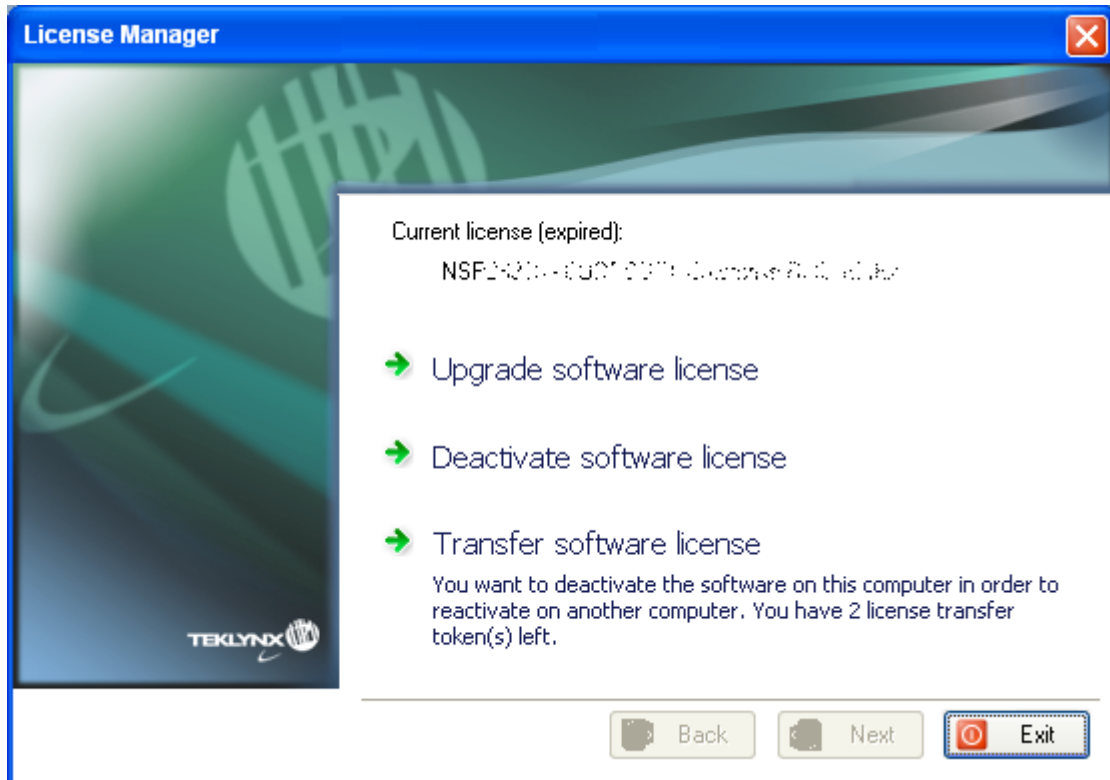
License Manager

Current license (expired):

NSF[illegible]

Upgrade software license

Deactivate software license

Transfer software license

You want to deactivate the software on this computer in order to reactivate on another computer. You have 2 license transfer token(s) left.

TEKLYNX

Back

Next

Exit